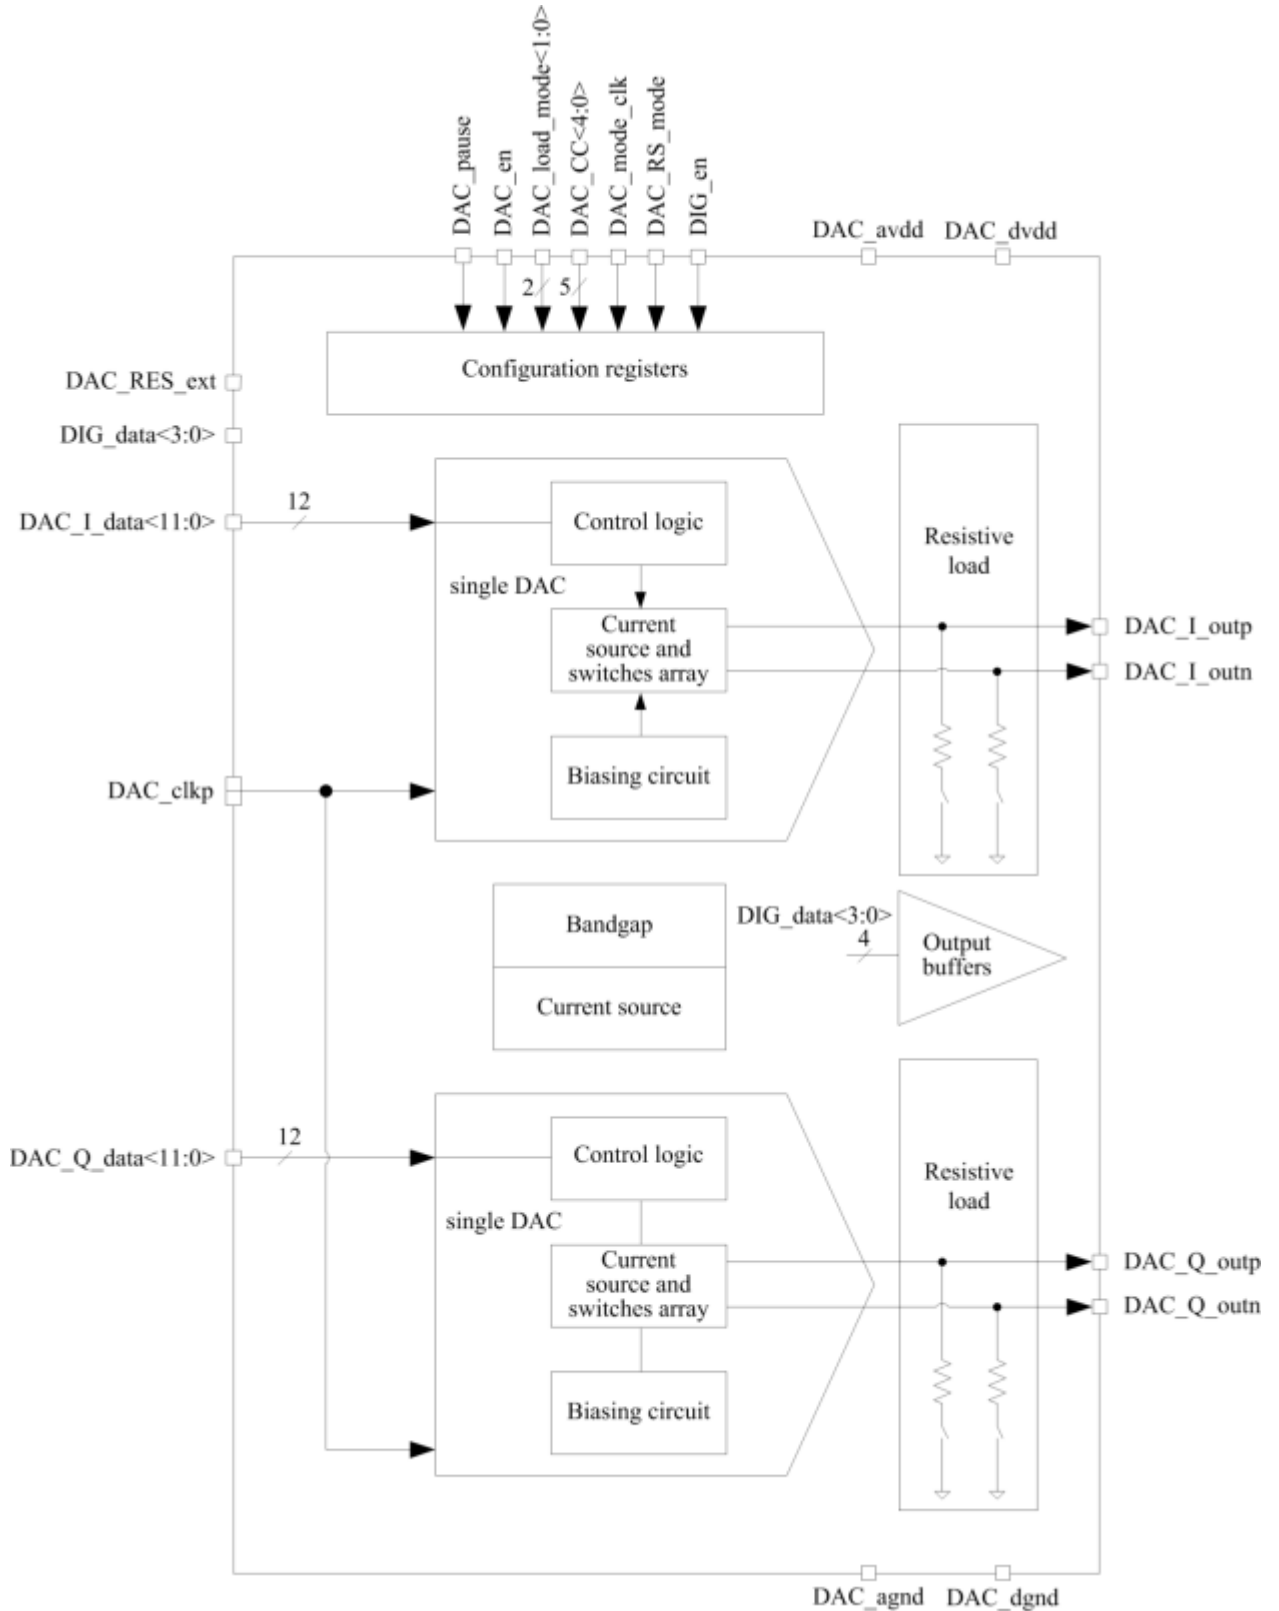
DAC_pause
DAC_en
DAC_load_mode<1:0>
DAC_CC<4:0>
DAC_mode_clk
DAC_RS_mode
DIG_en
DAC_avdd
DAC_dvdd
2
5
Configuration registers
DAC_RES_ext
DIG_data<3:0>
DAC_I_data<11:0>
12
Control logic
single DAC
Resistive load
Current source and switches array
DAC_I_outp
DAC_I_outn
DAC_clkp
Biasing circuit
Bandgap
Current source
DIG_data<3:0>
4
Output buffers
DAC_Q_data<11:0>
12
Control logic
single DAC
Resistive load
Current source and switches array
DAC_Q_outp
DAC_Q_outn
Biasing circuit
DAC_agnd
DAC_dgnd